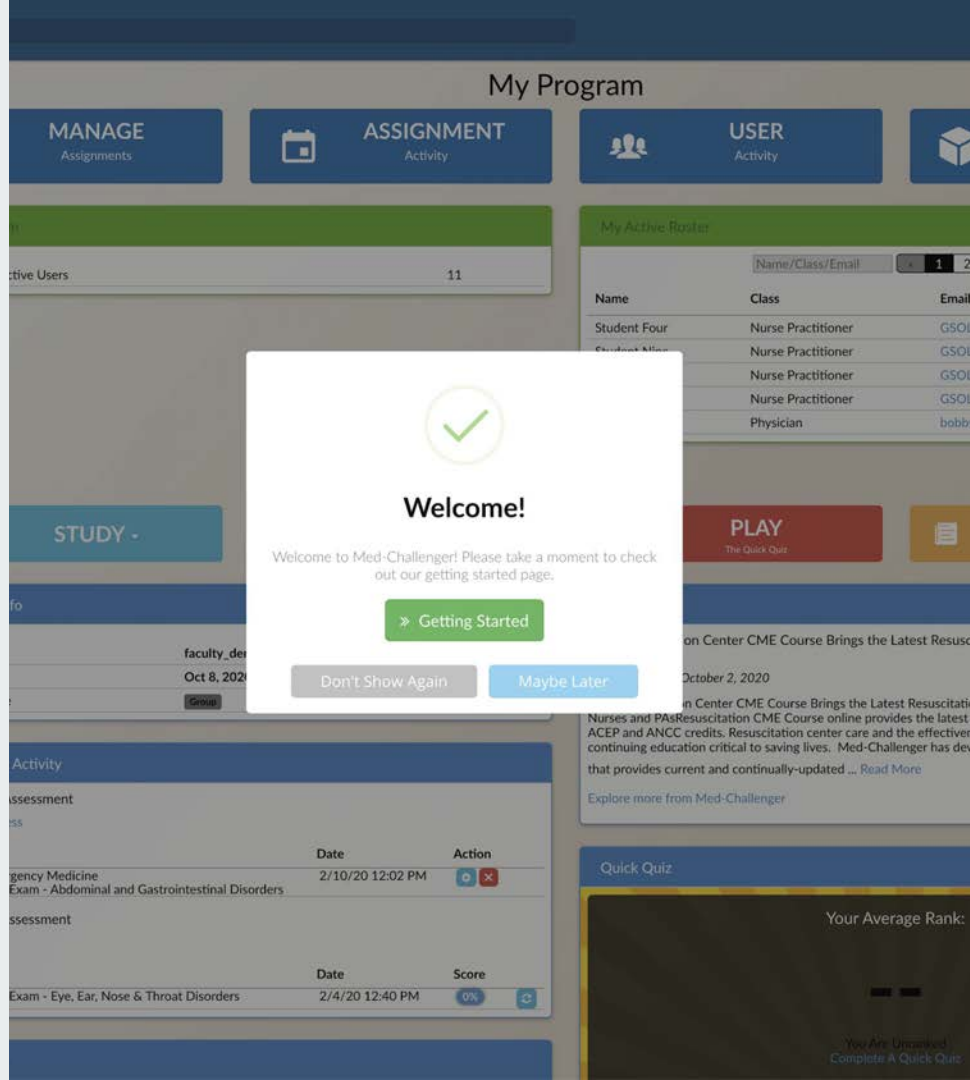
My Program

MANAGE
Assignments

ASSIGNMENT
Activity

USER
Activity

ctive Users 11

My Active Roster

Name/Class/Email

1 2

| Name | Class | Email |
|---|---|---|
| Student Four | Nurse Practitioner | GSOL |
| Student Nine | Nurse Practitioner | GSOL |
| | Nurse Practitioner | GSOL |
| | Nurse Practitioner | GSOL |
| | Physician | bobb |

Welcome!

Welcome to Med-Challenger! Please take a moment to check out our getting started page.

» Getting Started

Don't Show Again

Maybe Later

STUDY -

PLAY
The Quick Quiz

fo

faculty_der

Oct 8, 202

Group

on Center CME Course Brings the Latest Resusc

October 2, 2020

on Center CME Course Brings the Latest Resuscitati Nurses and PAsResuscitation CME Course online provides the latest ACEP and ANCC credits. Resuscitation center care and the effective continuing education critical to saving lives. Med-Challenger has dev that provides current and continually-updated ... Read More

Explore more from Med-Challenger

Activity

ssessment

ss

| | Date | Action |
|---|---|---|
| gency Medicine Exam - Abdominal and Gastrointestinal Disorders | 2/10/20 12:02 PM | |

ssessment

| | Date | Score |
|---|---|---|
| Exam - Eye, Ear, Nose & Throat Disorders | 2/4/20 12:40 PM | 0% |

Quick Quiz

Your Average Rank:

--

You Are Unranked
Complete A Quick Quiz